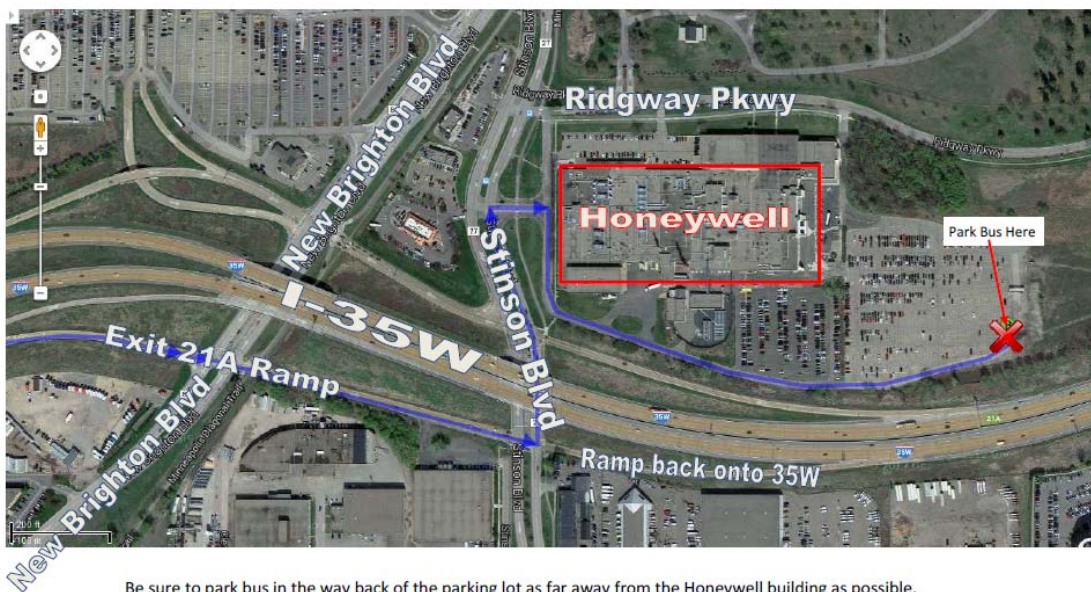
Ridgway Pkwy
New Brighton Blvd
Honeywell
Park Bus Here
Stinson Blvd
I-35W
Exit 21A Ramp
New Brighton Blvd
Ramp back onto 35W
Ridgway Pkwy
35W
35W
21A
200 ft
100 m

Be sure to park bus in the way back of the parking lot as far away from the Honeywell building as possible.